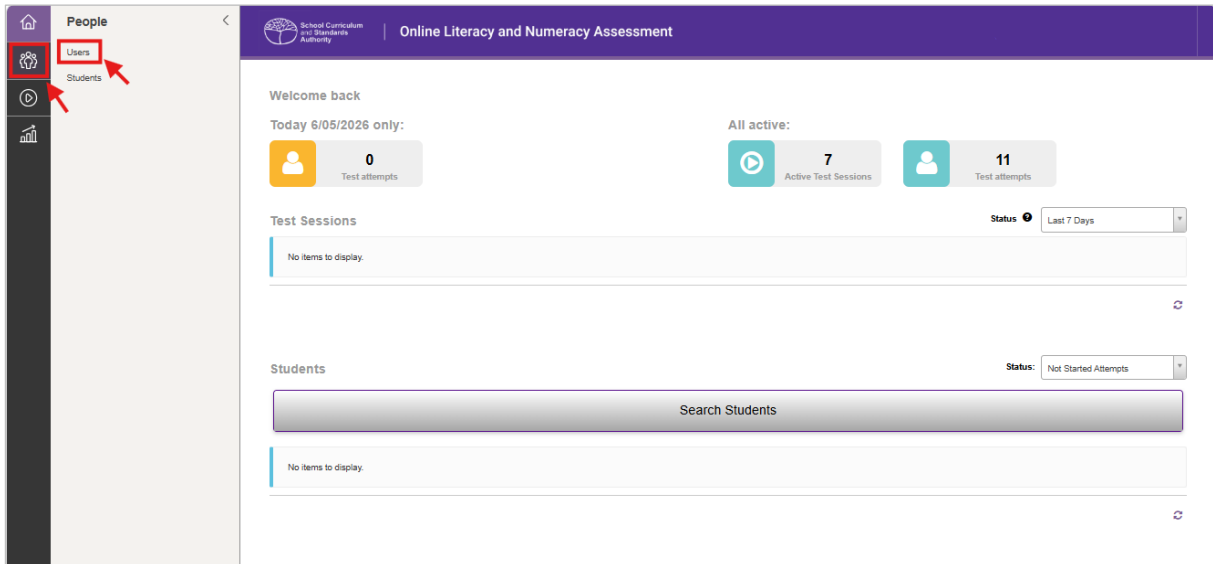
People

Users

Students

School Curriculum and Standards Authority

Online Literacy and Numeracy Assessment

Welcome back

Today 6/05/2026 only:

0
Test attempts

All active:

7
Active Test Sessions

11
Test attempts

Test Sessions

Status

Last 7 Days

No items to display.

Students

Status:

Not Started Attempts

Search Students

No items to display.